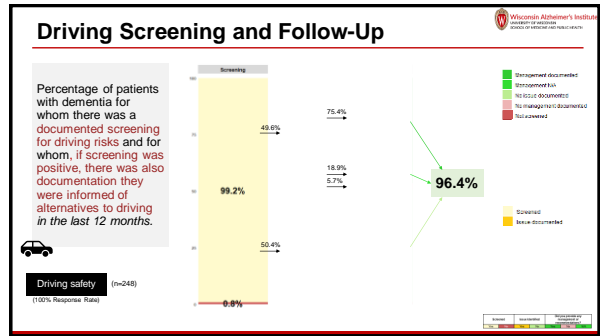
Driving Screening and Follow-Up

Wisconsin Alzheimer's Institute
UNIVERSITY OF WISCONSIN
SCHOOL OF MEDICINE AND PUBLIC HEALTH

Percentage of patients with dementia for whom there was a documented screening for driving risks and for whom, if screening was positive, there was also documentation they were informed of alternatives to driving in the last 12 months.

Driving safety (n=248)
(100% Response Rate)

Screening

99.2%

0.8%

49.6%

50.4%

75.4%

18.9%

5.7%

96.4%

Management documented
Management N/A
No issue documented
No management documented
Not screened

Screened
Issue documented

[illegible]